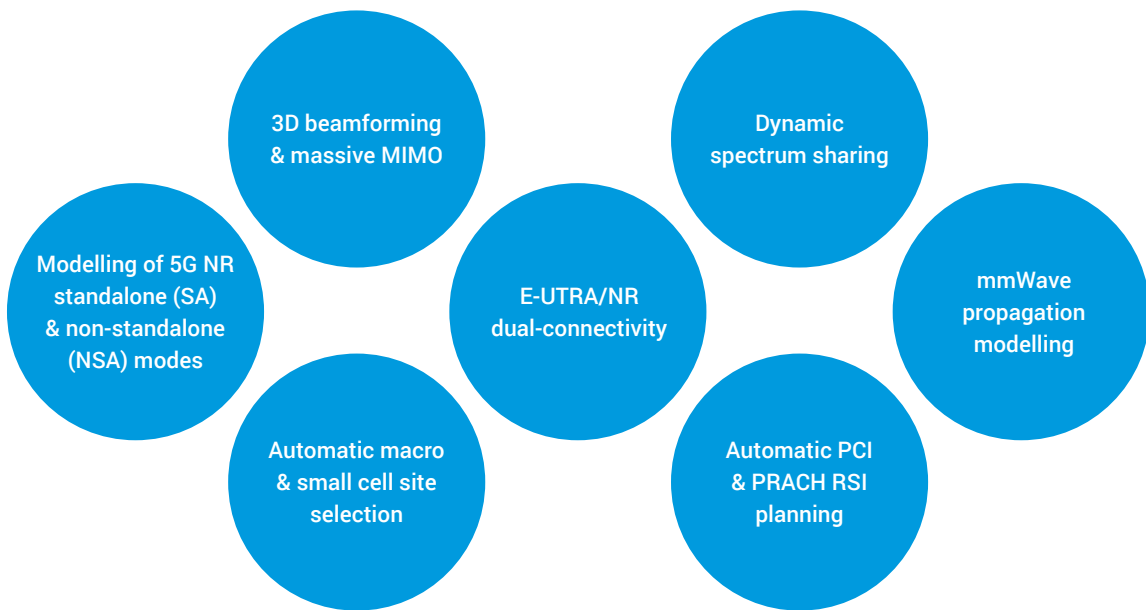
3D beamforming & massive MIMO

Dynamic spectrum sharing

Modelling of 5G NR standalone (SA) & non-standalone (NSA) modes

E-UTRA/NR dual-connectivity

mmWave propagation modelling

Automatic macro & small cell site selection

Automatic PCI & PRACH RSI planning